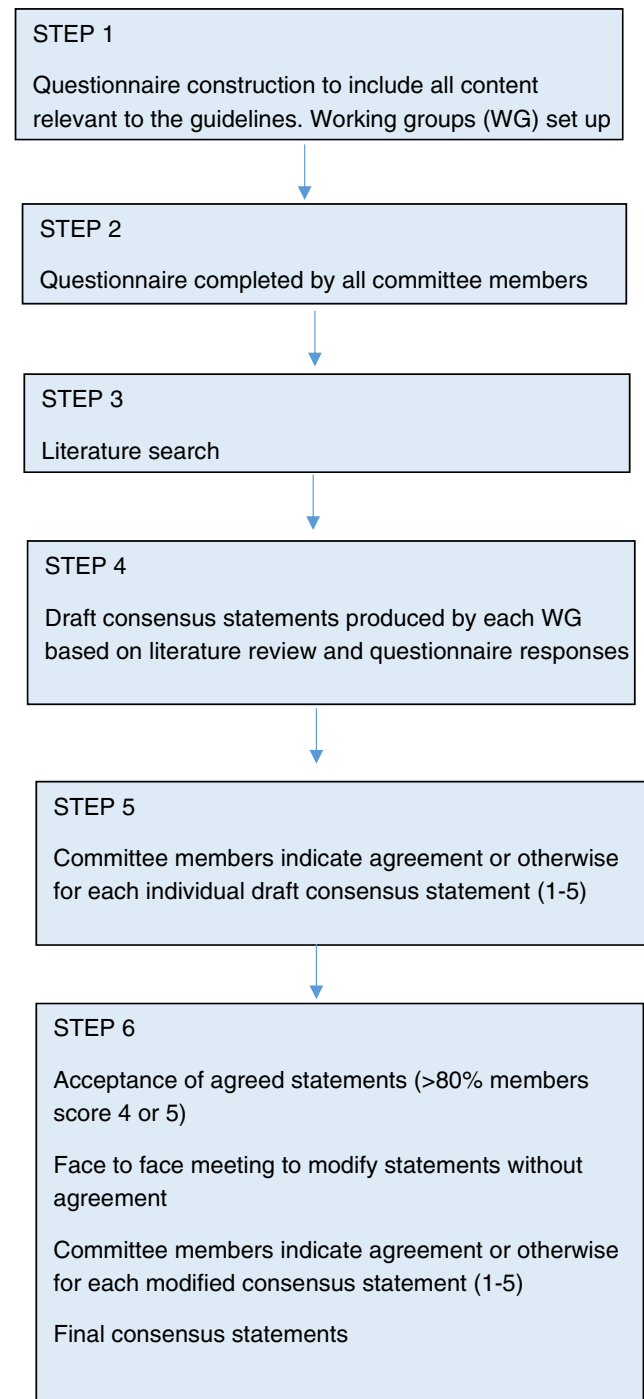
STEP 1

Questionnaire construction to include all content relevant to the guidelines. Working groups (WG) set up

STEP 2

Questionnaire completed by all committee members

STEP 3

Literature search

STEP 4

Draft consensus statements produced by each WG based on literature review and questionnaire responses

STEP 5

Committee members indicate agreement or otherwise for each individual draft consensus statement (1-5)

STEP 6

Acceptance of agreed statements (>80% members score 4 or 5)

Face to face meeting to modify statements without agreement

Committee members indicate agreement or otherwise for each modified consensus statement (1-5)

Final consensus statements